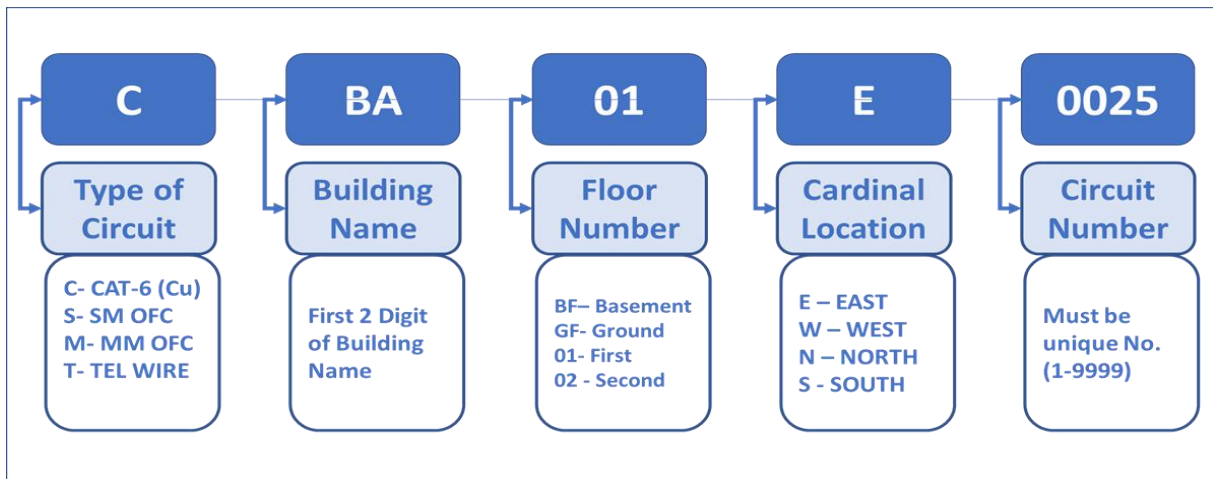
C

Type of Circuit

C- CAT-6 (Cu)
S- SM OFC
M- MM OFC
T- TEL WIRE

BA

Building Name

First 2 Digit of Building Name

01

Floor Number

BF– Basement
GF- Ground
01- First
02 - Second

E

Cardinal Location

E – EAST
W – WEST
N – NORTH
S - SOUTH

0025

Circuit Number

Must be unique No. (1-9999)